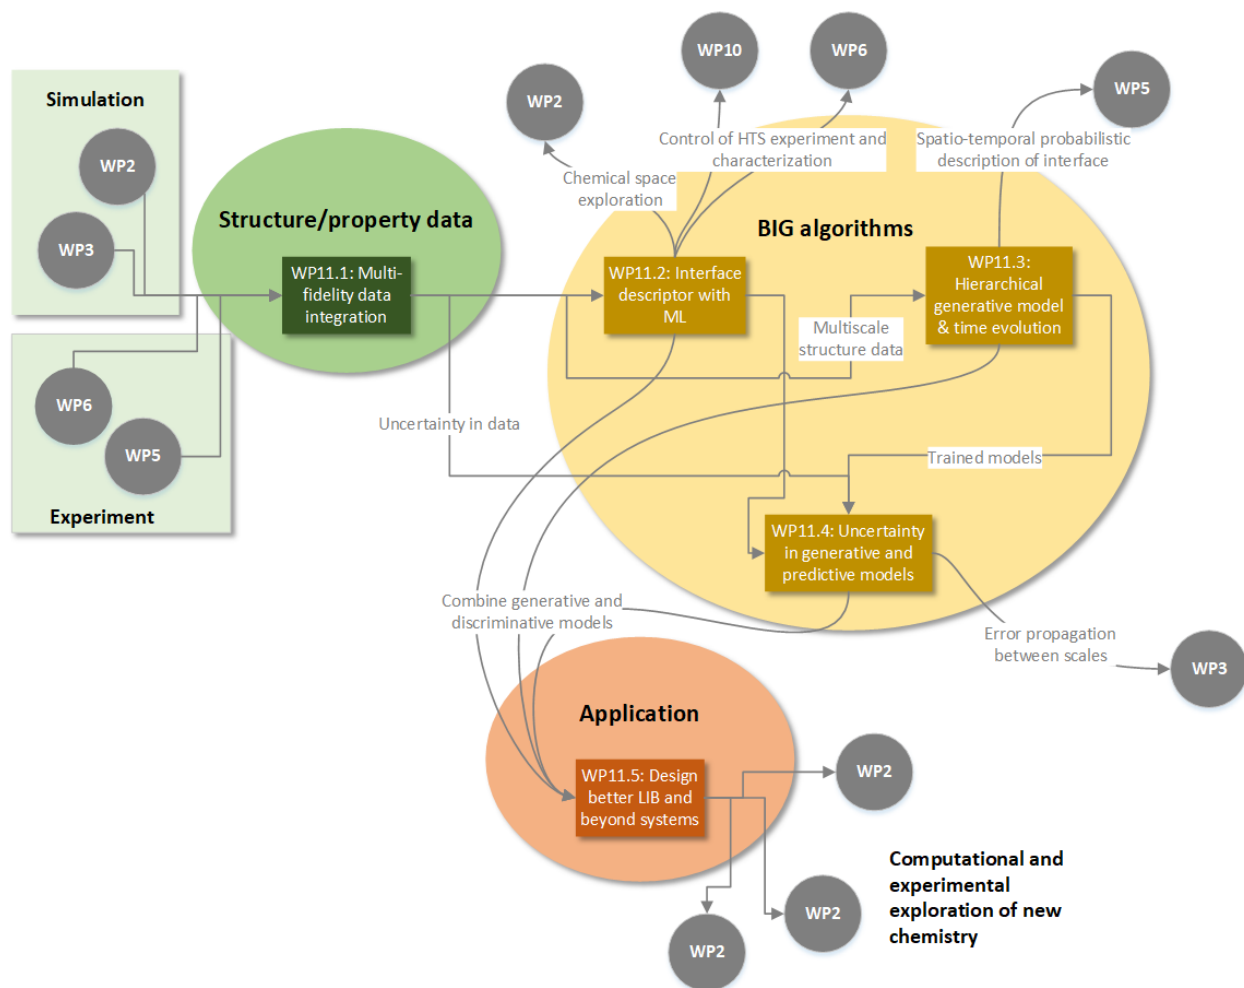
Simulation

WP2

WP3

WP6

WP5

Experiment

Structure/property data

WP11.1: Multi-fidelity data integration

WP2

WP10

WP6

WP5

Chemical space exploration

Control of HTS experiment and characterization

Spatio-temporal probabilistic description of interface

BIG algorithms

WP11.2: Interface descriptor with ML

WP11.3: Hierarchical generative model & time evolution

Multiscale structure data

Uncertainty in data

Trained models

WP11.4: Uncertainty in generative and predictive models

Combine generative and discriminative models

Error propagation between scales

WP3

Application

WP11.5: Design better LIB and beyond systems

WP2

WP2

WP2

Computational and experimental exploration of new chemistry